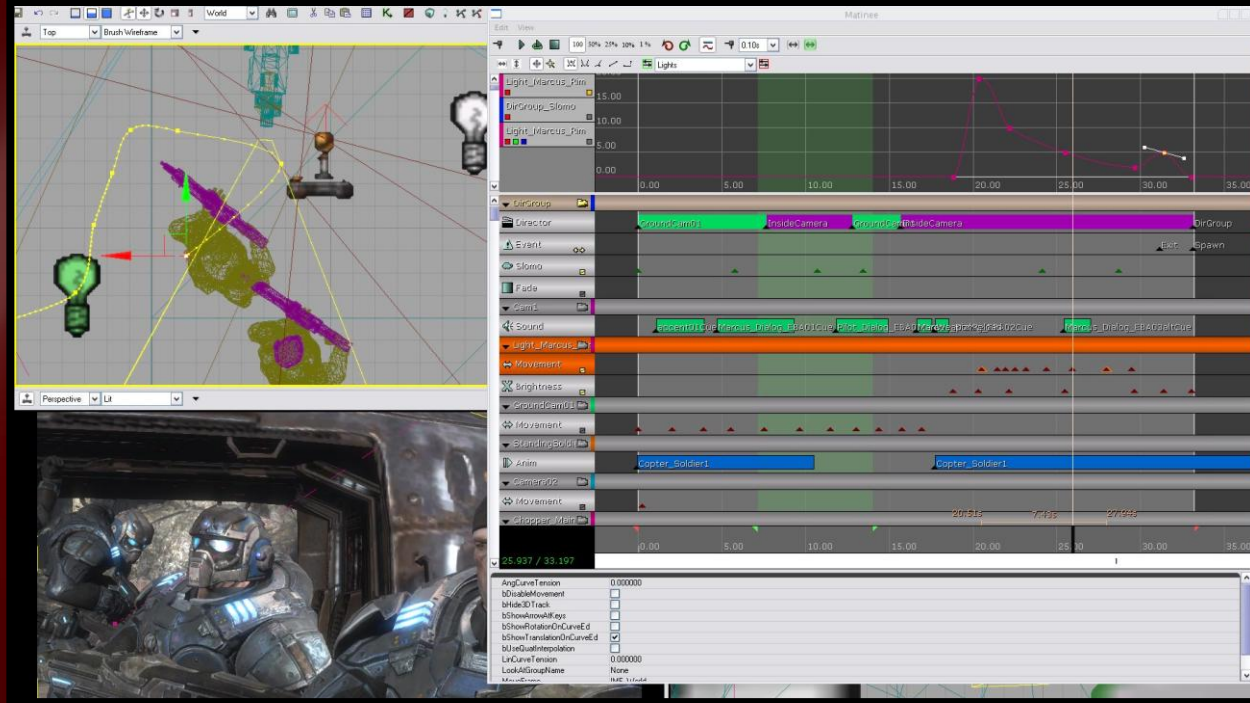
World

Top Brush Wireframe

Perspective Lit

Matinee

Edit View

100 50% 25% 10% 1% 0.10s

Lights

Light_Marcus_Rim
DirGroup_Slomo
Light_Marcus_Rim

15.00
10.00
5.00
0.00

0.00 5.00 10.00 15.00 20.00 25.00 30.00 35.00

DirGroup
Director
Event
Slomo
Fade
Cam1
Sound
Light_Marcus_
Movement
Brightness
GroundCam01
Movement
StandingSold
Anim
Camera02
Movement
Chopper_Main

GroundCam01 InsideCamera GroundCam InsideCamera DirGroup

Exit Spawn

Marcus_Dialog_EBA01Cue Pilot_Dialog_EBA01 Marcus_Dialog_EBA02Cue Marcus_Dialog_EBA03altCue

Copter_Soldier1 Copter_Soldier1

20.51s 27.94s

25.937 / 33.197

0.00 5.00 10.00 15.00 20.00 25.00 30.00 35.00

AngCurveTension 0.000000
bDisableMovement
bHide3DTrack
bShowArrowAtKeys
bShowRotationOnCurveEd
bShowTranslationOnCurveEd
bUseQuatInterpolation
LinCurveTension 0.000000
LookAtGroupName None
MoveFrame IMF_World